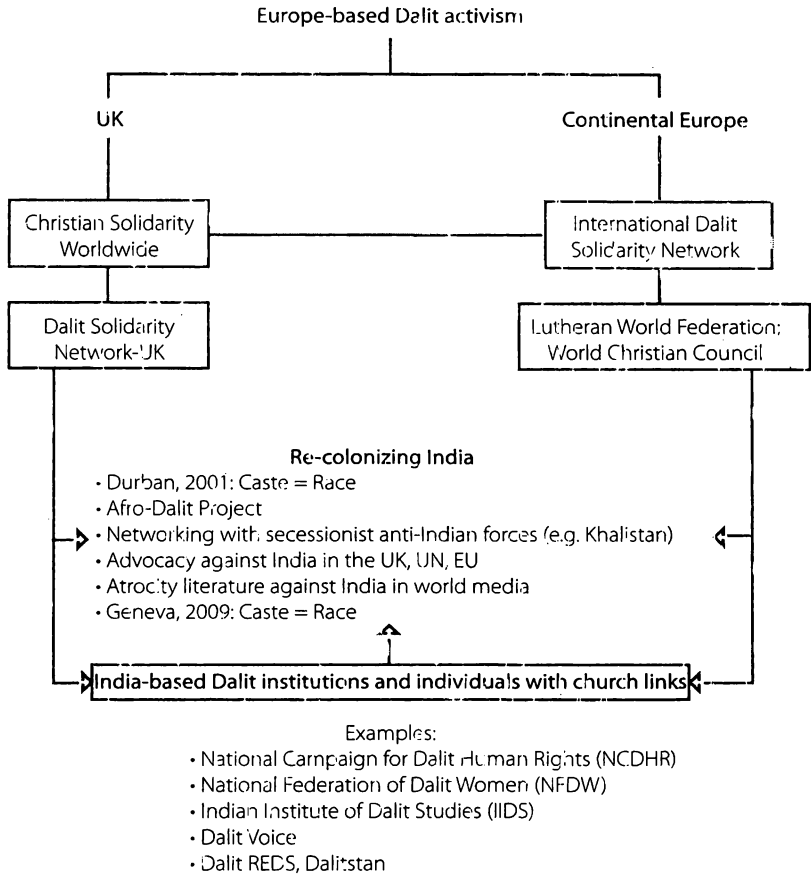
Europe-based Dalit activism

UK

Continental Europe

Christian Solidarity Worldwide

International Dalit Solidarity Network

Dalit Solidarity Network-UK

Lutheran World Federation; World Christian Council

Re-colonizing India
• Durban, 2001: Caste = Race
• Afro-Dalit Project
• Networking with secessionist anti-Indian forces (e.g. Khalistan)
• Advocacy against India in the UK, UN, EU
• Atrocity literature against India in world media
• Geneva, 2009: Caste = Race

India-based Dalit institutions and individuals with church links

Examples:
• National Campaign for Dalit Human Rights (NCDHR)
• National Federation of Dalit Women (NFDW)
• Indian Institute of Dalit Studies (IIDS)
• Dalit Voice
• Dalit REDS, Dalitstan